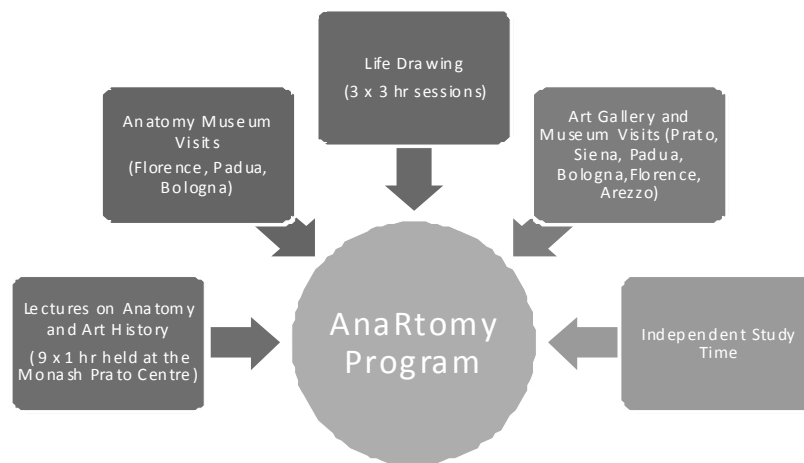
Life Drawing
(3 x 3 hr sessions)

Anatomy Museum Visits
(Florence, Padua, Bologna)

Art Gallery and Museum Visits (Prato, Siena, Padua, Bologna, Florence, Arezzo)

Lectures on Anatomy and Art History
(9 x 1 hr held at the Monash Prato Centre)

AnaRtomy Program

Independent Study Time